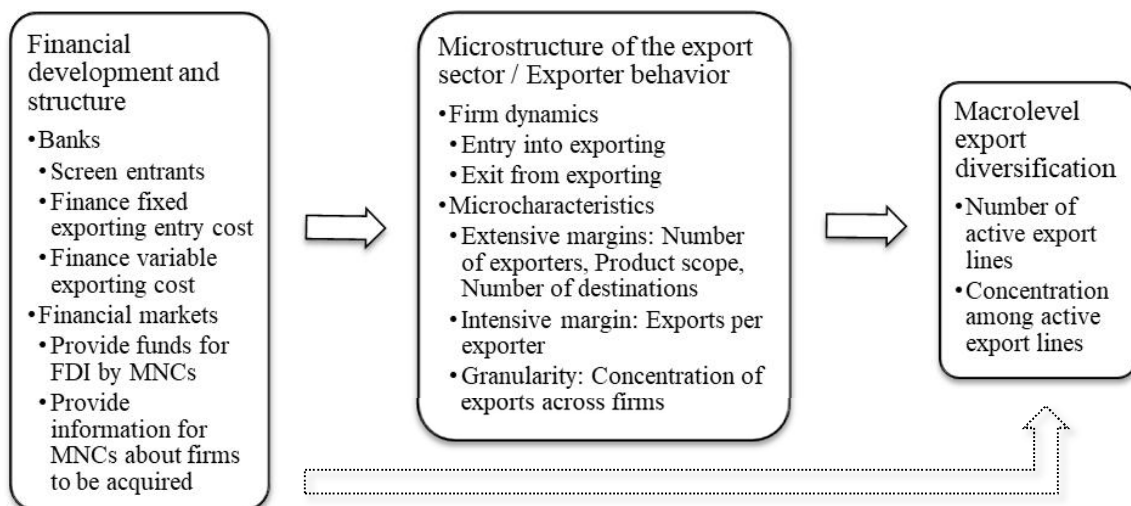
Financial development and structure

•Banks
•Screen entrants
•Finance fixed exporting entry cost
•Finance variable exporting cost
•Financial markets
•Provide funds for FDI by MNCs
•Provide information for MNCs about firms to be acquired

Microstructure of the export sector / Exporter behavior

•Firm dynamics
•Entry into exporting
•Exit from exporting
•Microcharacteristics
•Extensive margins: Number of exporters, Product scope, Number of destinations
•Intensive margin: Exports per exporter
•Granularity: Concentration of exports across firms

Macrolevel export diversification

•Number of active export lines
•Concentration among active export lines